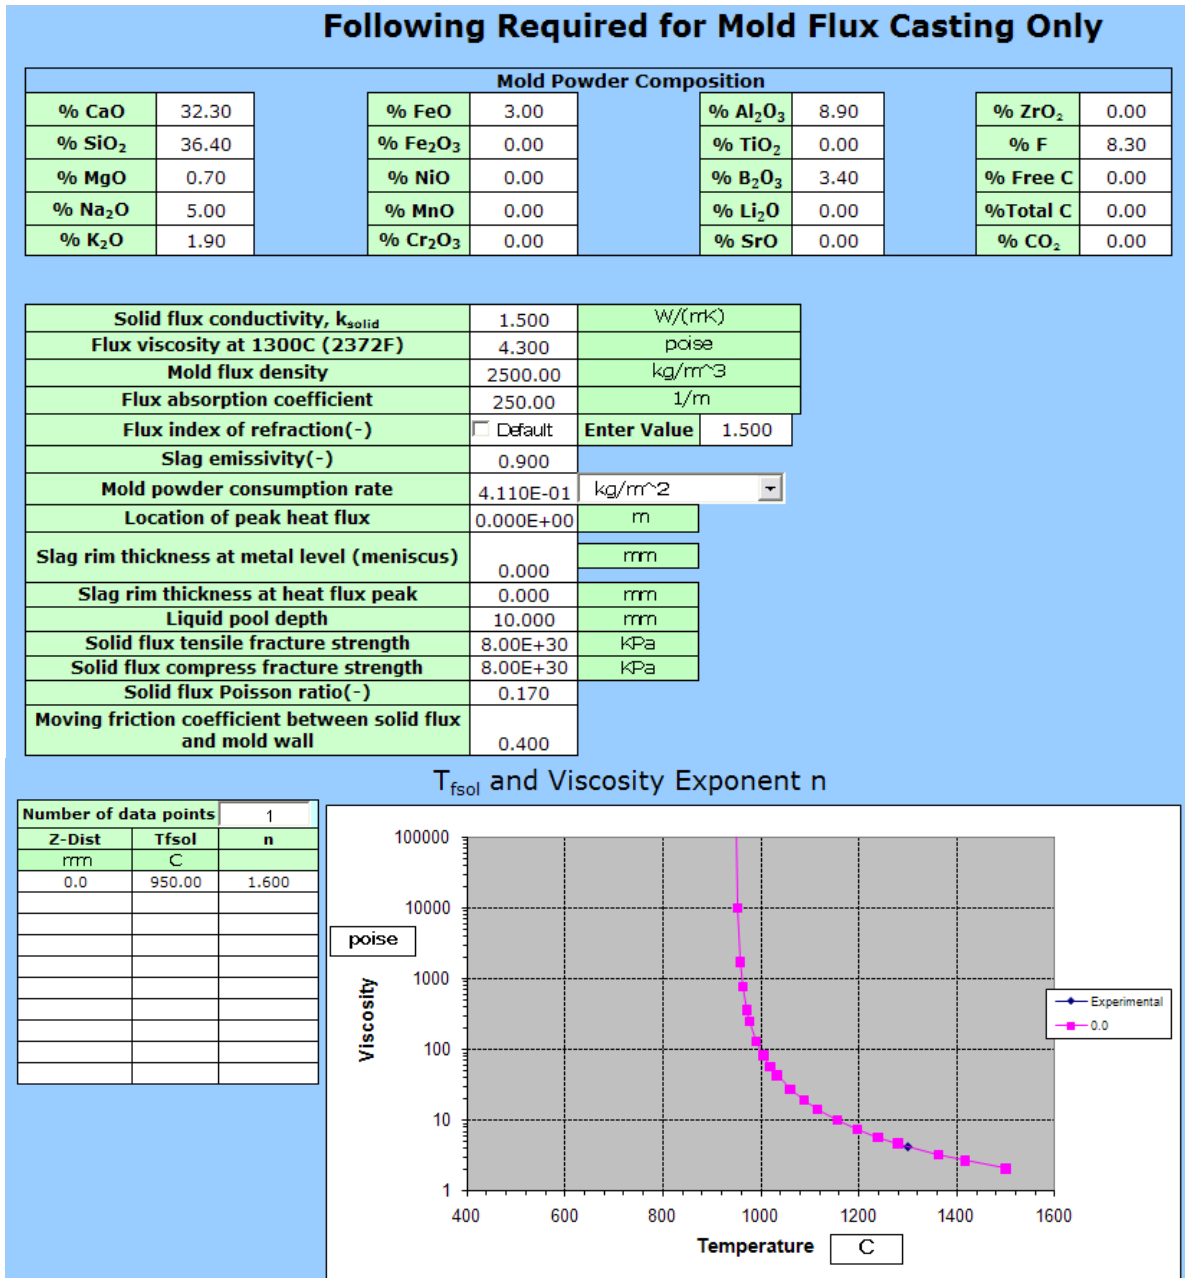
Following Required for Mold Flux Casting Only

Mold Powder Composition

| % CaO | 32.30 | % FeO | 3.00 | % $Al_2O_3$ | 8.90 | % $ZrO_2$ | 0.00 |
|---|---|---|---|---|---|---|---|
| % $SiO_2$ | 36.40 | % $Fe_2O_3$ | 0.00 | % $TiO_2$ | 0.00 | % F | 8.30 |
| % MgO | 0.70 | % NiO | 0.00 | % $B_2O_3$ | 3.40 | % Free C | 0.00 |
| % $Na_2O$ | 5.00 | % MnO | 0.00 | % $Li_2O$ | 0.00 | %Total C | 0.00 |
| % $K_2O$ | 1.90 | % $Cr_2O_3$ | 0.00 | % SrO | 0.00 | % $CO_2$ | 0.00 |

| | | |
|---|---|---|
| Solid flux conductivity, $k_{solid}$ | 1.500 | W/(mK) |
| Flux viscosity at 1300C (2372F) | 4.300 | poise |
| Mold flux density | 2500.00 | kg/m^3 |
| Flux absorption coefficient | 250.00 | 1/m |
| Flux index of refraction(-) | Default | Enter Value 1.500 |
| Slag emissivity(-) | 0.900 | |
| Mold powder consumption rate | 4.110E-01 | kg/m^2 |
| Location of peak heat flux | 0.000E+00 | m |
| Slag rim thickness at metal level (meniscus) | 0.000 | mm |
| Slag rim thickness at heat flux peak | 0.000 | mm |
| Liquid pool depth | 10.000 | mm |
| Solid flux tensile fracture strength | 8.00E+30 | KPa |
| Solid flux compress fracture strength | 8.00E+30 | KPa |
| Solid flux Poisson ratio(-) | 0.170 | |
| Moving friction coefficient between solid flux and mold wall | 0.400 | |

$T_{fsol}$ and Viscosity Exponent n

| Number of data points | 1 | |
|---|---|---|
| Z-Dist | Tfsol | n |
| mm | C | |
| 0.0 | 950.00 | 1.600 |

poise
Viscosity
100000
10000
1000
100
10
1
400
600
800
1000
1200
1400
1600
Temperature
C
Experimental
0.0